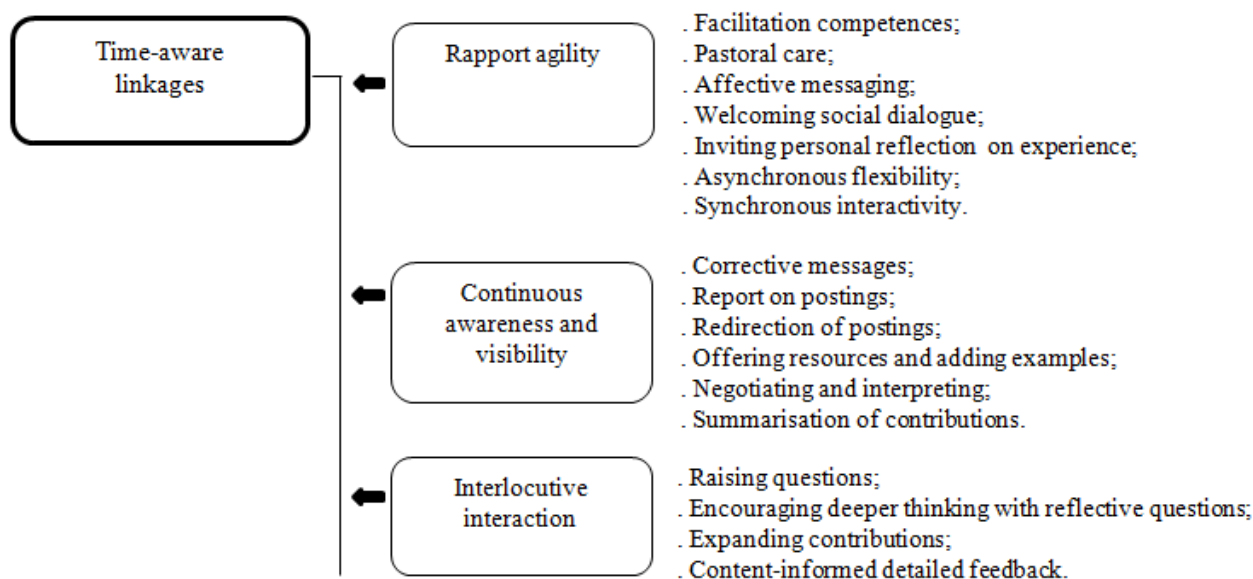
Time-aware linkages

Rapport agility

. Facilitation competences;
. Pastoral care;
. Affective messaging;
. Welcoming social dialogue;
. Inviting personal reflection on experience;
. Asynchronous flexibility;
. Synchronous interactivity.

Continuous awareness and visibility

. Corrective messages;
. Report on postings;
. Redirection of postings;
. Offering resources and adding examples;
. Negotiating and interpreting;
. Summarisation of contributions.

Interlocutive interaction

. Raising questions;
. Encouraging deeper thinking with reflective questions;
. Expanding contributions;
. Content-informed detailed feedback.